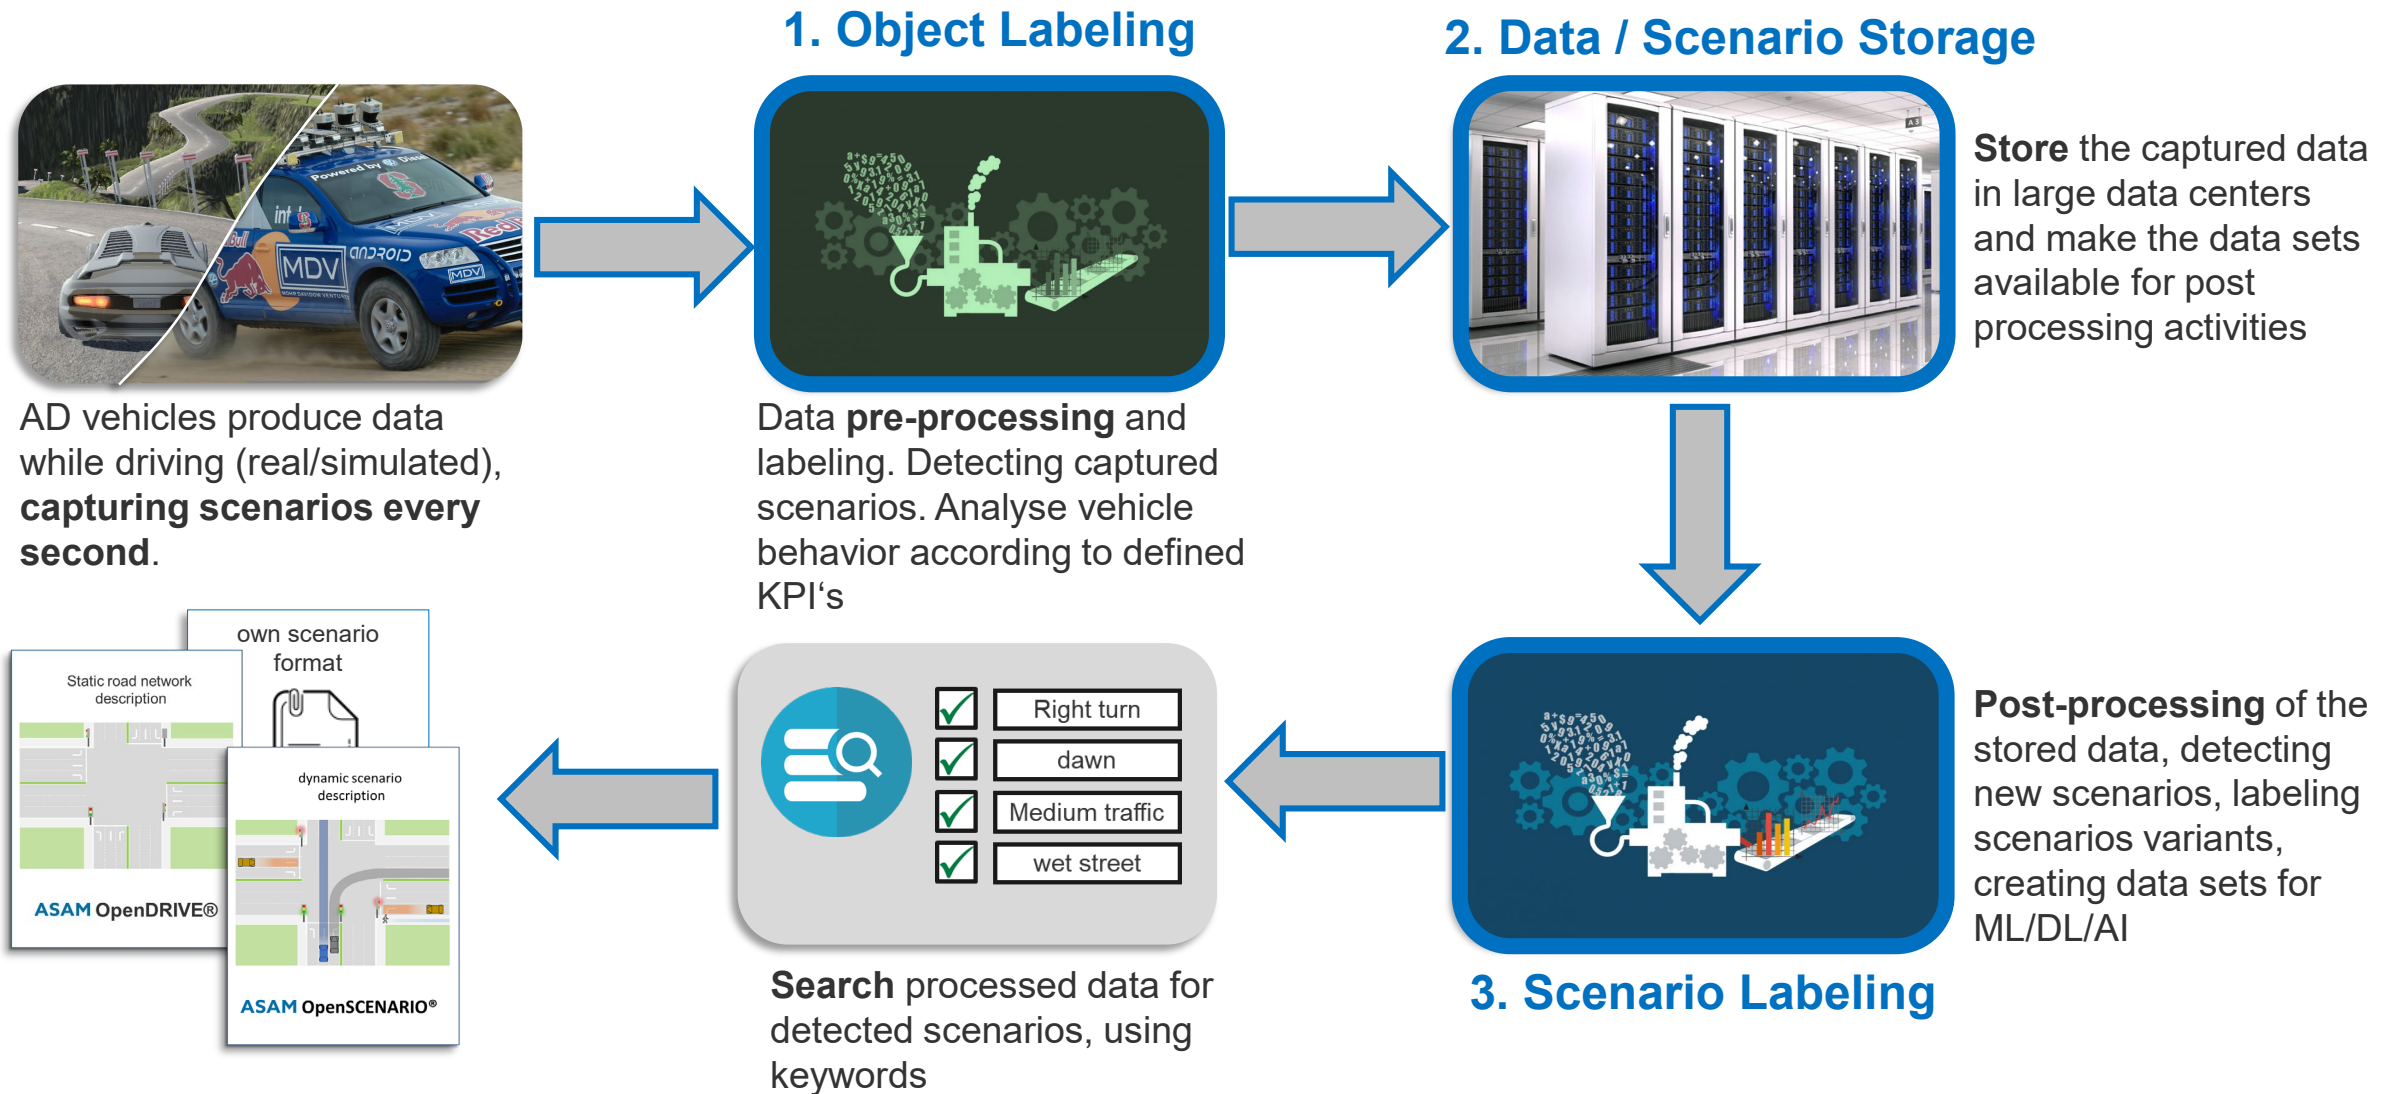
1. Object Labeling

2. Data / Scenario Storage

AD vehicles produce data while driving (real/simulated), **capturing scenarios every second**.

Data **pre-processing** and labeling. Detecting captured scenarios. Analyse vehicle behavior according to defined KPI‘s

**Store** the captured data in large data centers and make the data sets available for post processing activities

**Post-processing** of the stored data, detecting new scenarios, labeling scenarios variants, creating data sets for ML/DL/AI

3. Scenario Labeling

Right turn
dawn
Medium traffic
wet street

**Search** processed data for detected scenarios, using keywords

own scenario format

Static road network description

ASAM OpenDRIVE®

dynamic scenario description

ASAM OpenSCENARIO®